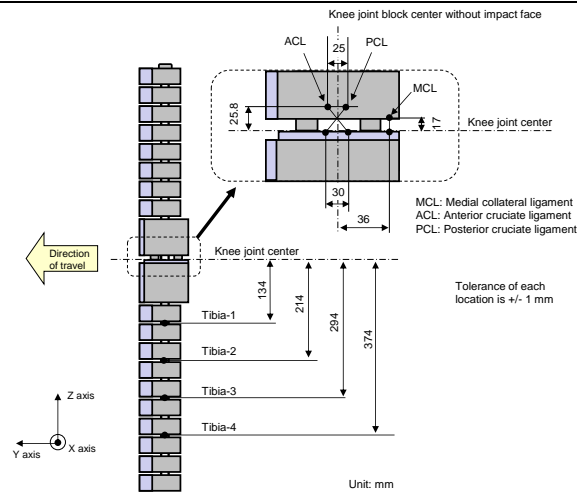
Knee joint block center without impact face

ACL
25
PCL
MCL
25.8
17
Knee joint center
30
36

MCL: Medial collateral ligament
ACL: Anterior cruciate ligament
PCL: Posterior cruciate ligament

Direction of travel

Knee joint center

Tolerance of each location is +/- 1 mm

134
214
294
374

Tibia-1
Tibia-2
Tibia-3
Tibia-4

Z axis
Y axis
X axis

Unit: mm